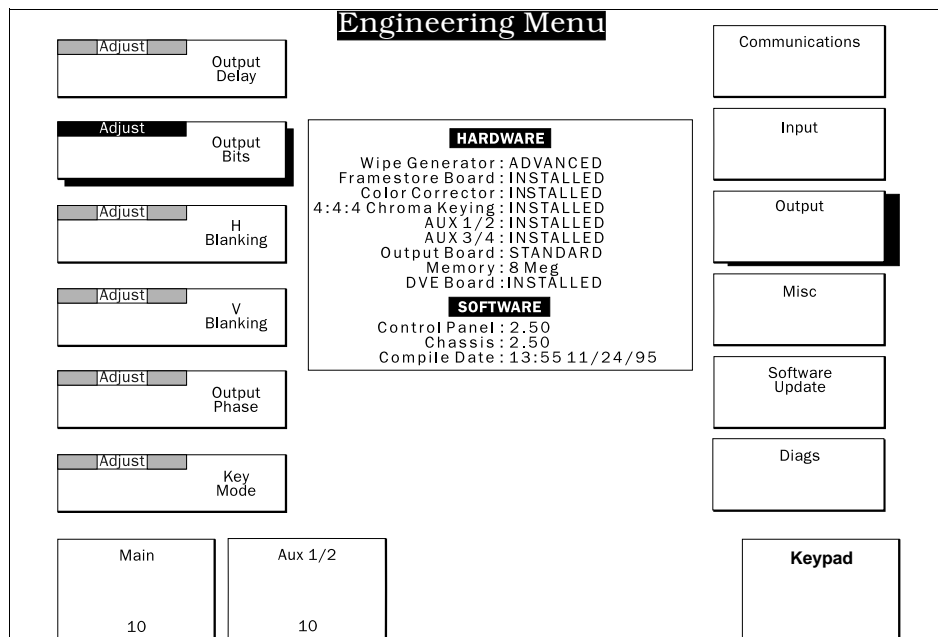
Engineering Menu

Adjust
Output Delay

Adjust
Output Bits

Adjust
H Blanking

Adjust
V Blanking

Adjust
Output Phase

Adjust
Key Mode

HARDWARE

Wipe Generator : ADVANCED
Framestore Board : INSTALLED
Color Corrector : INSTALLED
4:4:4 Chroma Keying : INSTALLED
AUX 1/2 : INSTALLED
AUX 3/4 : INSTALLED
Output Board : STANDARD
Memory : 8 Meg
DVE Board : INSTALLED

SOFTWARE

Control Panel : 2.50
Chassis : 2.50
Compile Date : 13:55 11/24/95

Communications

Input

Output

Misc

Software Update

Diags

Main
10

Aux 1/2
10

Keypad